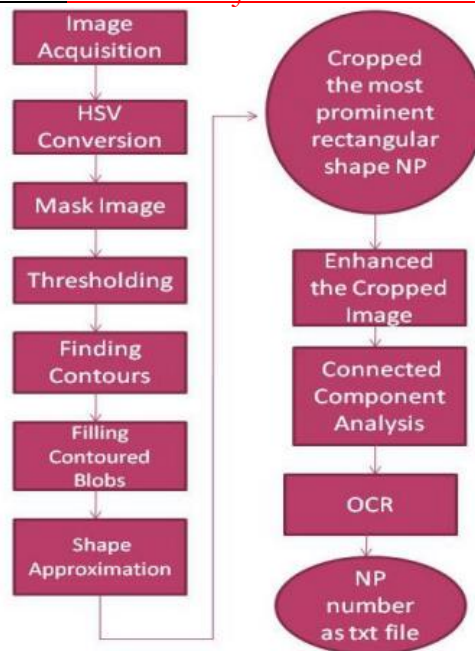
Image Acquisition

HSV Conversion

Mask Image

Thresholding

Finding Contours

Filling Contoured Blobs

Shape Approximation

Cropped the most prominent rectangular shape NP

Enhanced the Cropped Image

Connected Component Analysis

OCR

NP number as txt file